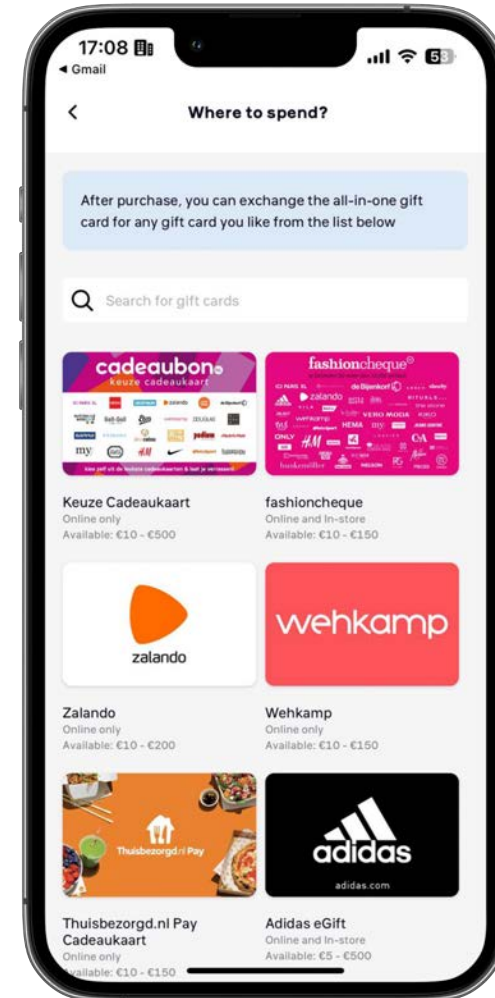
17:08
◂ Gmail
58

<

Where to spend?

After purchase, you can exchange the all-in-one gift card for any gift card you like from the list below

Search for gift cards

cadeaubon
keuze cadeaukaart
zalando
my
H&M
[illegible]

fashioncheque
de Bijenkorf
zalando
VERO MODA
HEMA
ONLY
H&M
C&A
hunkemöller
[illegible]

Keuze Cadeaukaart
Online only
Available: €10 - €500

fashioncheque
Online and In-store
Available: €10 - €150

zalando

wehkamp

Zalando
Online only
Available: €10 - €200

Wehkamp
Online only
Available: €10 - €150

Thuisbezorgd.nl Pay

adidas
adidas.com

Thuisbezorgd.nl Pay Cadeaukaart
Online only
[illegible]ailable: €10 - €150

Adidas eGift
Online and In-store
Available: €5 - €500